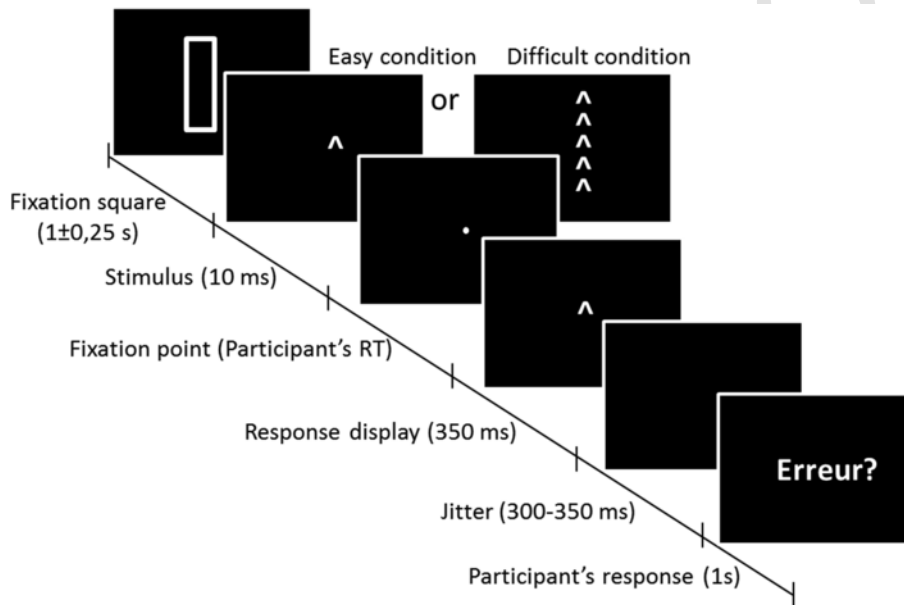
Easy condition

Difficult condition

^

or

^
^
^
^
^

^

Erreur?

Fixation square (1±0,25 s)

Stimulus (10 ms)

Fixation point (Participant's RT)

Response display (350 ms)

Jitter (300-350 ms)

Participant's response (1s)